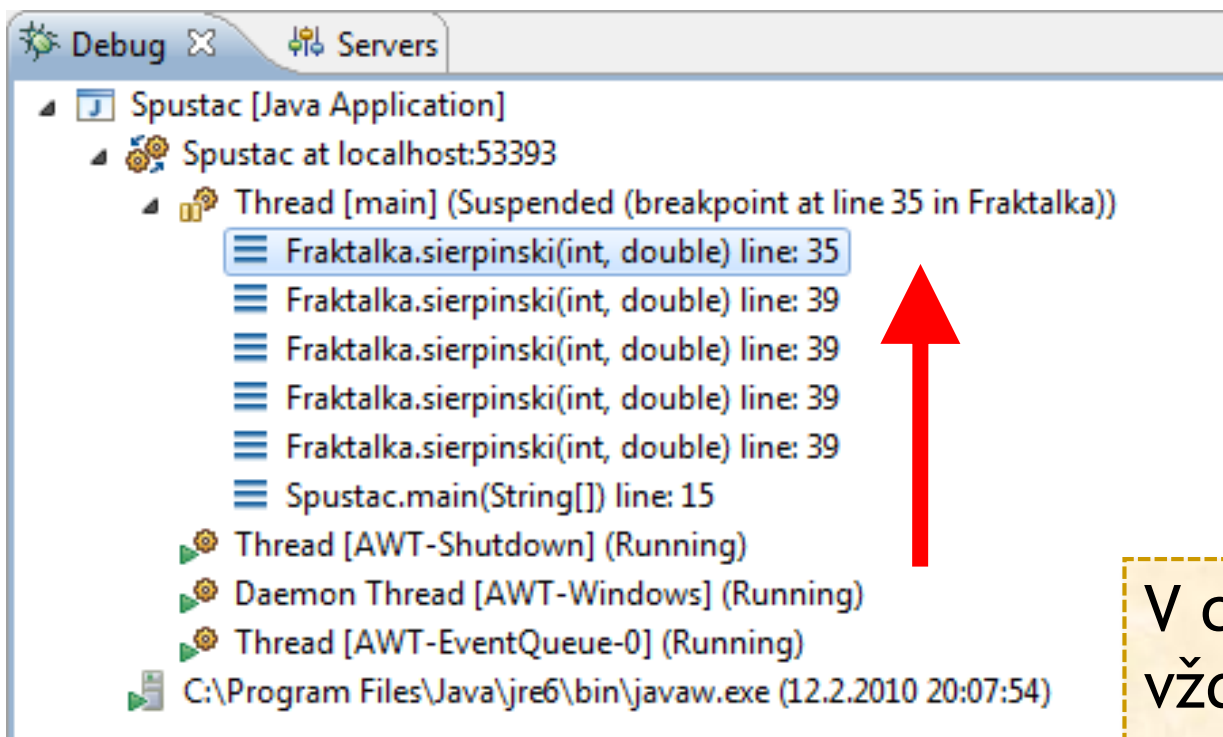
Debug ✕ Servers

Spustac [Java Application]
Spustac at localhost:53393
Thread [main] (Suspended (breakpoint at line 35 in Fraktalka))
Fraktalka.sierpinski(int, double) line: 35
Fraktalka.sierpinski(int, double) line: 39
Fraktalka.sierpinski(int, double) line: 39
Fraktalka.sierpinski(int, double) line: 39
Fraktalka.sierpinski(int, double) line: 39
Spustac.main(String[]) line: 15
Thread [AWT-Shutdown] (Running)
Daemon Thread [AWT-Windows] (Running)
Thread [AWT-EventQueue-0] (Running)
C:\Program Files\Java\jre6\bin\javaw.exe (12.2.2010 20:07:54)

V c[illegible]
vžc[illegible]